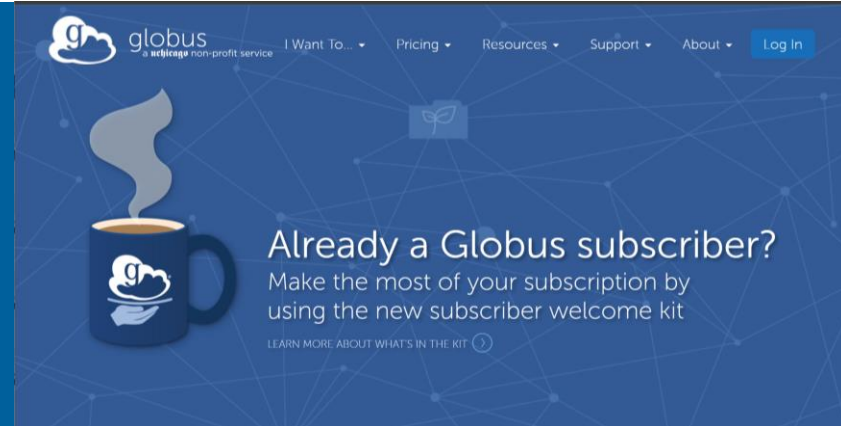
globus
a uchicago non-profit service

I Want To... ▾ Pricing ▾ Resources ▾ Support ▾ About ▾ Log In

Already a Globus subscriber?

Make the most of your subscription by using the new subscriber welcome kit

LEARN MORE ABOUT WHAT'S IN THE KIT